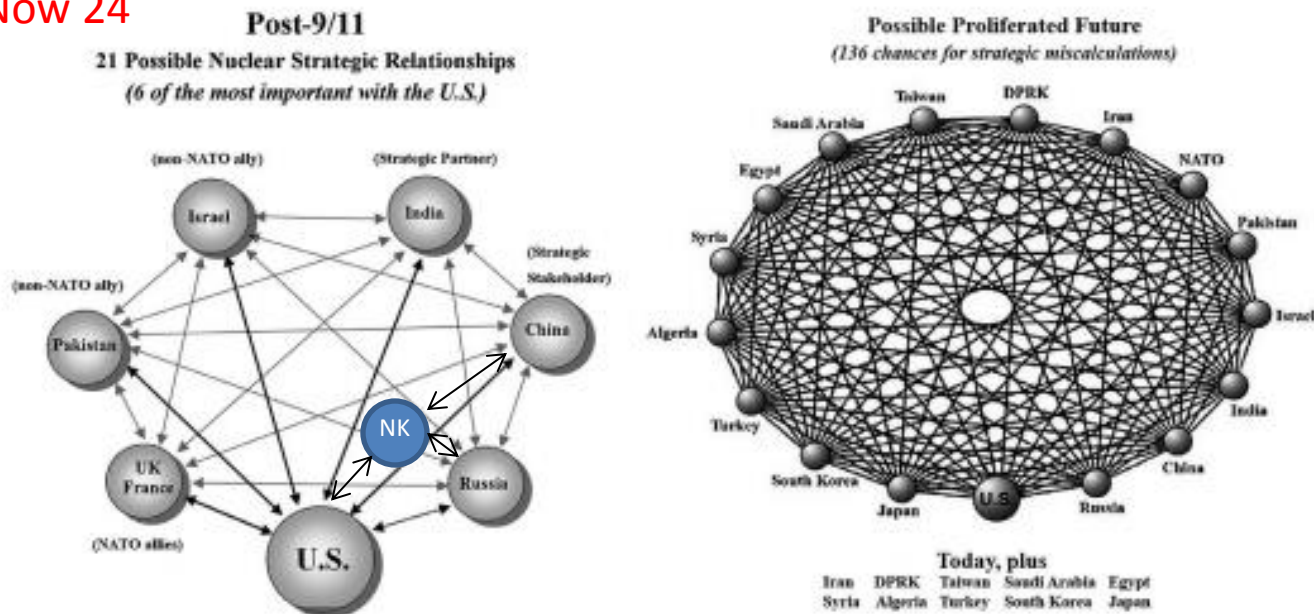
Now 24

Post-9/11

21 Possible Nuclear Strategic Relationships

(6 of the most important with the U.S.)

(non-NATO ally)

(Strategic Partner)

Israel

India

(Strategic Stakeholder)

(non-NATO ally)

Pakistan

China

NK

UK France

Russia

(NATO allies)

U.S.

Possible Proliferated Future

(136 chances for strategic miscalculations)

Taiwan

DPRK

Saudi Arabia

Iran

Egypt

NATO

Syria

Pakistan

Algeria

Israel

India

Turkey

China

South Korea

Japan

U.S.

Russia

Today, plus

| Iran | DPRK | Taiwan | Saudi Arabia | Egypt |
|---|---|---|---|---|
| Syria | Algeria | Turkey | South Korea | Japan |